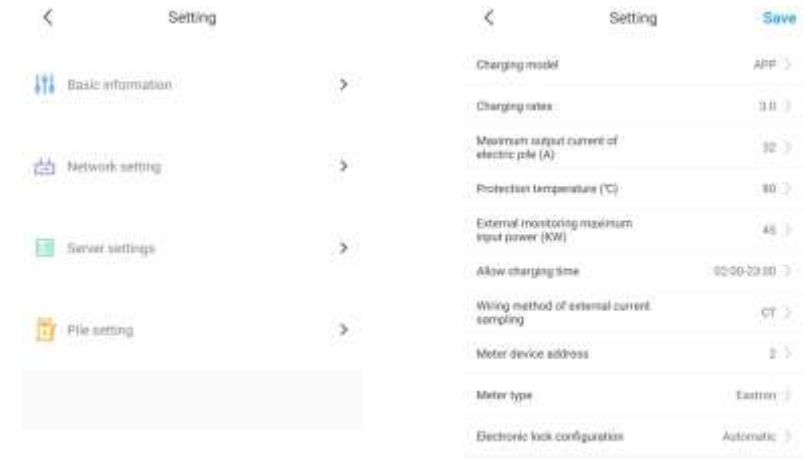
<

Setting

Basic information >

Network setting >

Server settings >

Pile setting >

<

Setting

Save

Charging model APP >

Charging rates 3.0 >

Maximum output current of electric pile (A) 32 >

Protection temperature (°C) 80 >

External monitoring maximum input power (KW) 45 >

Allow charging time 02:00-23:00 >

Wiring method of external current sampling CT >

Meter device address 2 >

Meter type Eastron >

Electronic lock configuration Automatic >